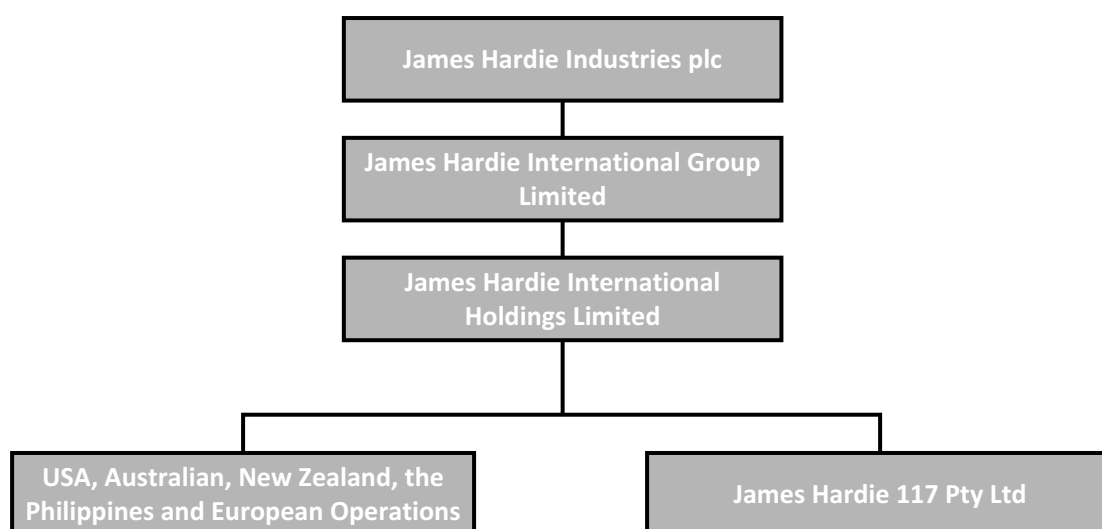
James Hardie Industries plc

James Hardie International Group Limited

James Hardie International Holdings Limited

USA, Australian, New Zealand, the Philippines and European Operations

James Hardie 117 Pty Ltd